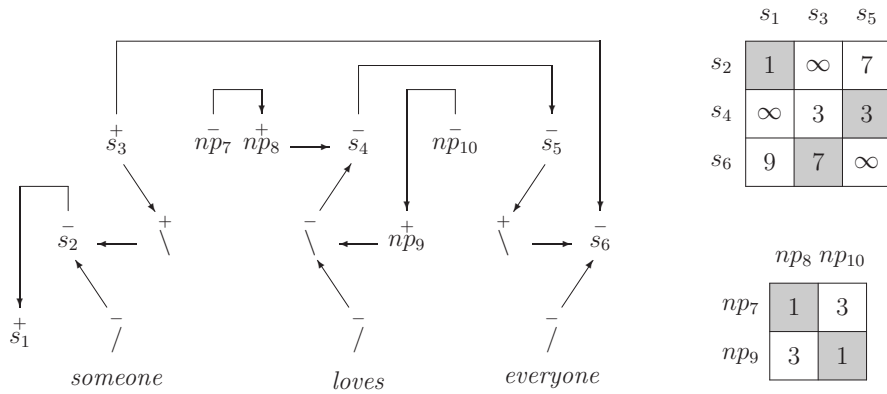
$\overset{+}{s_3}$ $\overset{-}{np_7}$ $\overset{+}{np_8}$ $\overset{-}{s_4}$ $\overset{-}{np_{10}}$ $\overset{-}{s_5}$

$\overset{-}{s_2}$ $\overset{+}{\backslash}$ $\overset{-}{\backslash}$ $\overset{+}{np_9}$ $\overset{+}{\backslash}$ $\overset{-}{s_6}$

$\overset{+}{s_1}$ $\overset{-}{/}$ $\overset{-}{/}$ $\overset{-}{/}$

someone loves everyone

| | $s_1$ | $s_3$ | $s_5$ |
|---|---|---|---|
| $s_2$ | 1 | $\infty$ | 7 |
| $s_4$ | $\infty$ | 3 | 3 |
| $s_6$ | 9 | 7 | $\infty$ |

| | $np_8$ | $np_{10}$ |
|---|---|---|
| $np_7$ | 1 | 3 |
| $np_9$ | 3 | 1 |